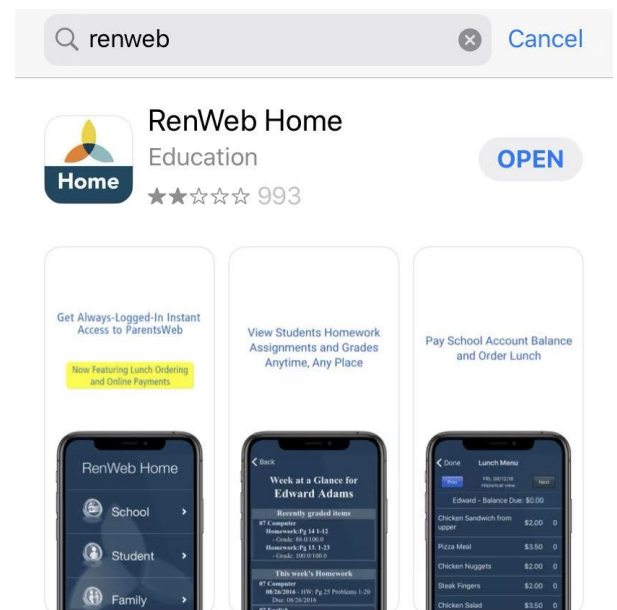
renweb Cancel

Home

RenWeb Home
Education
★★☆☆☆ 993
OPEN

Get Always-Logged-In Instant Access to ParentsWeb

Now Featuring Lunch Ordering and Online Payments

RenWeb Home
School
Student
Family

View Students Homework Assignments and Grades Anytime, Any Place

Back
Week at a Glance for Edward Adams
Recently graded items
07 Computer
Homework:Pg 14 1-12
- Grade: 88.0/100.0
Homework:Pg 13 1-23
- Grade: 100.0/100.0
This week's Homework
07 Computer
08/26/2016 - HW: Pg 25 Problems 1-20
Due: 08/26/2016

Pay School Account Balance and Order Lunch

Done Lunch Menu
Prev FRI, 08/12/16 Historical view Next
Edward - Balance Due: $0.00
Chicken Sandwich from upper $2.00 0
Pizza Meal $3.50 0
Chicken Nuggets $2.00 0
Steak Fingers $2.00 0
Chicken Salad $3.50 0